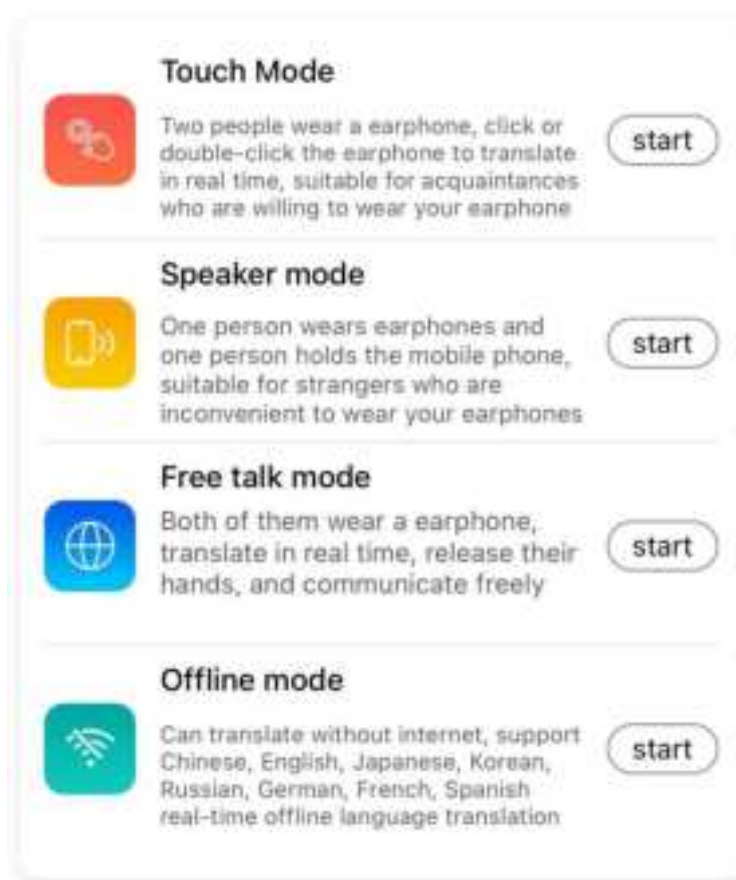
Touch Mode

Two people wear a earphone, click or double-click the earphone to translate in real time, suitable for acquaintances who are willing to wear your earphone

start

Speaker mode

One person wears earphones and one person holds the mobile phone, suitable for strangers who are inconvenient to wear your earphones

start

Free talk mode

Both of them wear a earphone, translate in real time, release their hands, and communicate freely

start

Offline mode

Can translate without internet, support Chinese, English, Japanese, Korean, Russian, German, French, Spanish real-time offline language translation

start